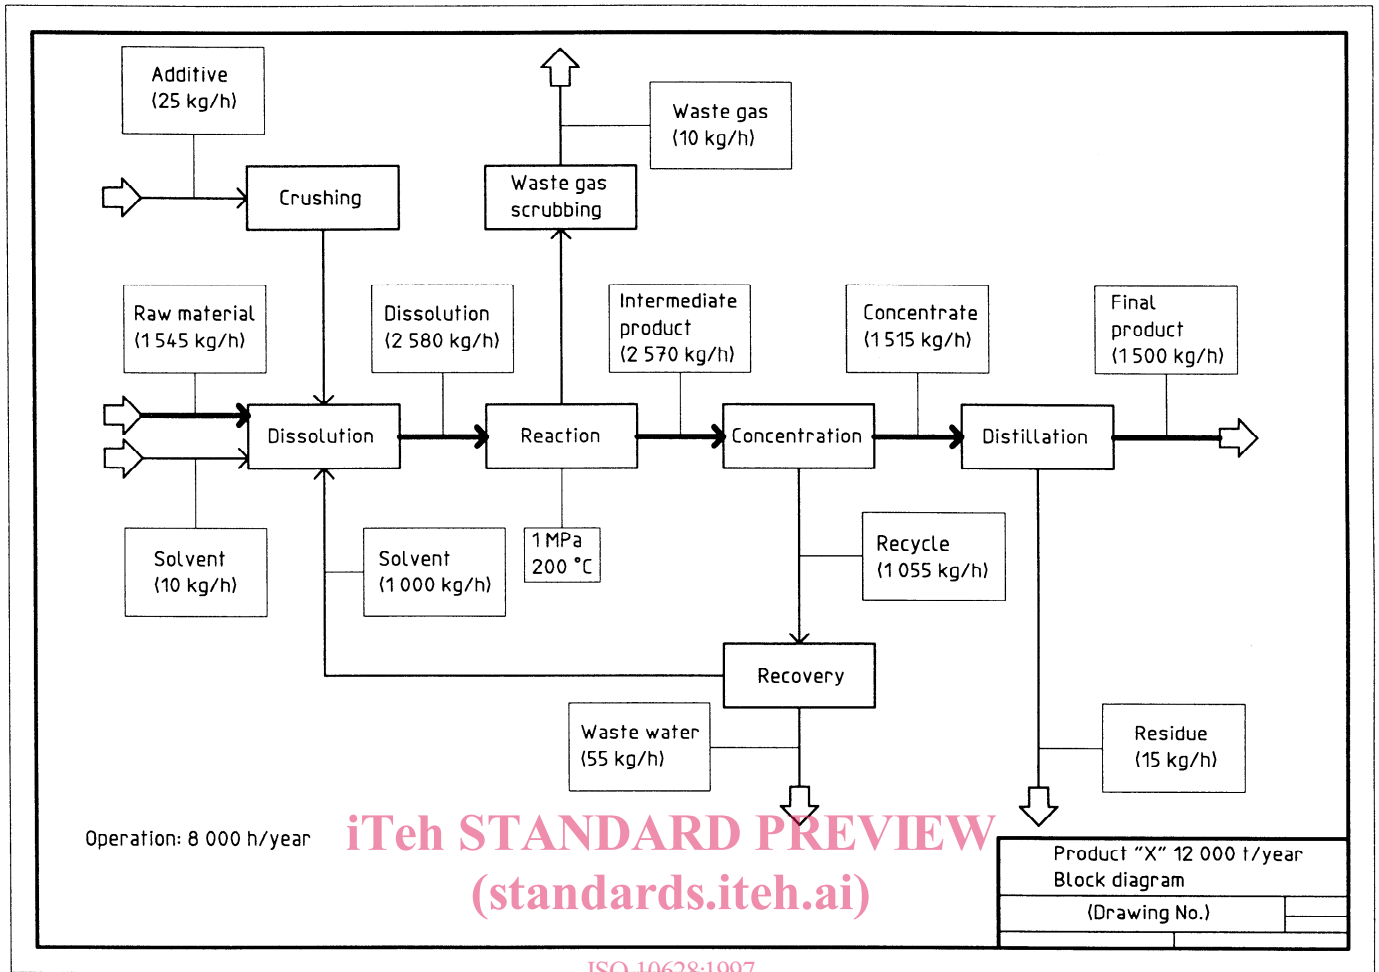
Additive
(25 kg/h)

Crushing

Waste gas scrubbing

Waste gas
(10 kg/h)

Raw material
(1 545 kg/h)

Dissolution
(2 580 kg/h)

Intermediate product
(2 570 kg/h)

Concentrate
(1 515 kg/h)

Final product
(1 500 kg/h)

Dissolution

Reaction

Concentration

Distillation

Solvent
(10 kg/h)

Solvent
(1 000 kg/h)

1 MPa
200 °C

Recycle
(1 055 kg/h)

Recovery

Waste water
(55 kg/h)

Residue
(15 kg/h)

Operation: 8 000 h/year

iTeh STANDARD PREVIEW
(standards.iteh.ai)

Product "X" 12 000 t/year
Block diagram
(Drawing No.)

ISO 10628:1997